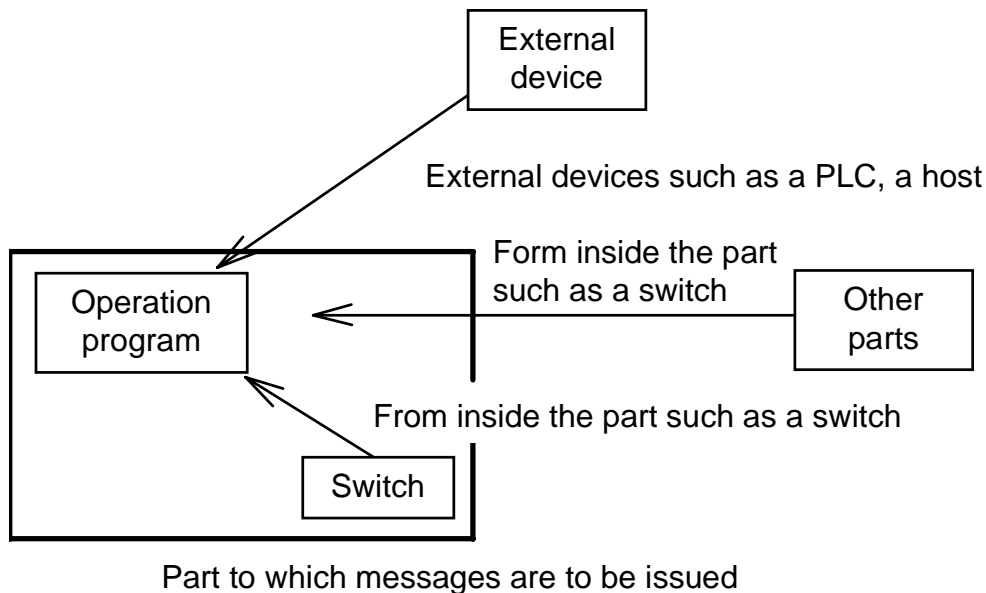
External device

External devices such as a PLC, a host

Form inside the part such as a switch

Operation program

Other parts

From inside the part such as a switch

Switch

Part to which messages are to be issued